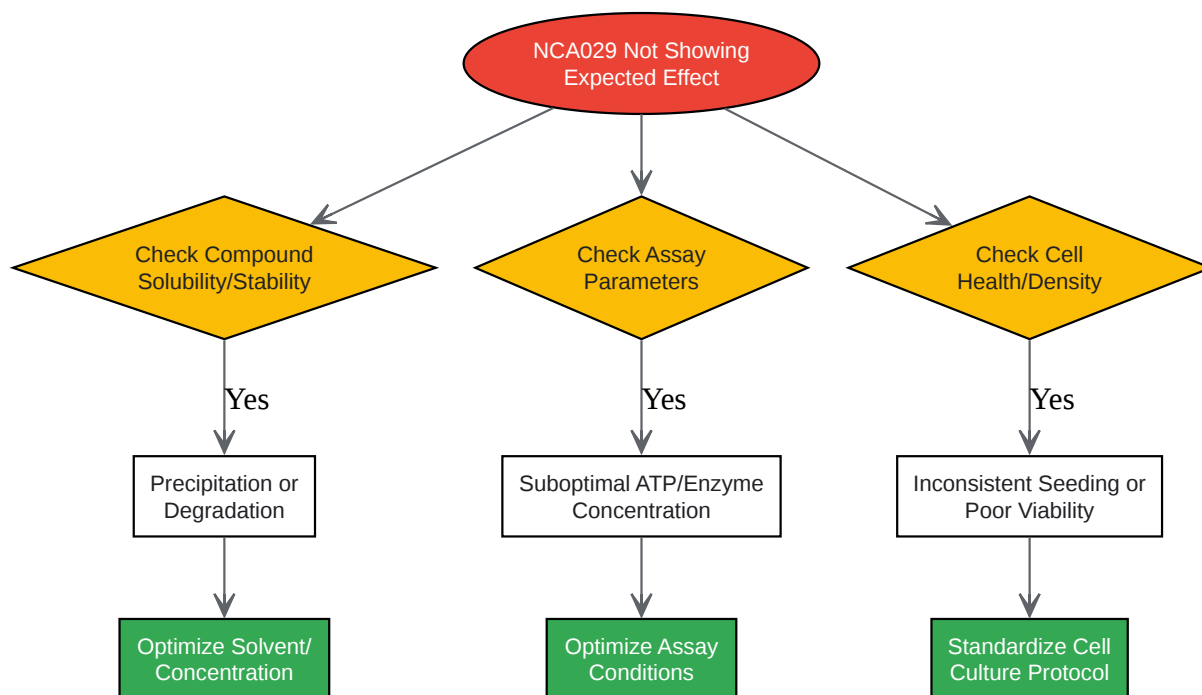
NCA029 Not Showing Expected Effect

Check Compound Solubility/Stability

Yes

Precipitation or Degradation

Optimize Solvent/ Concentration

Check Assay Parameters

Yes

Suboptimal ATP/Enzyme Concentration

Optimize Assay Conditions

Check Cell Health/Density

Yes

Inconsistent Seeding or Poor Viability

Standardize Cell Culture Protocol